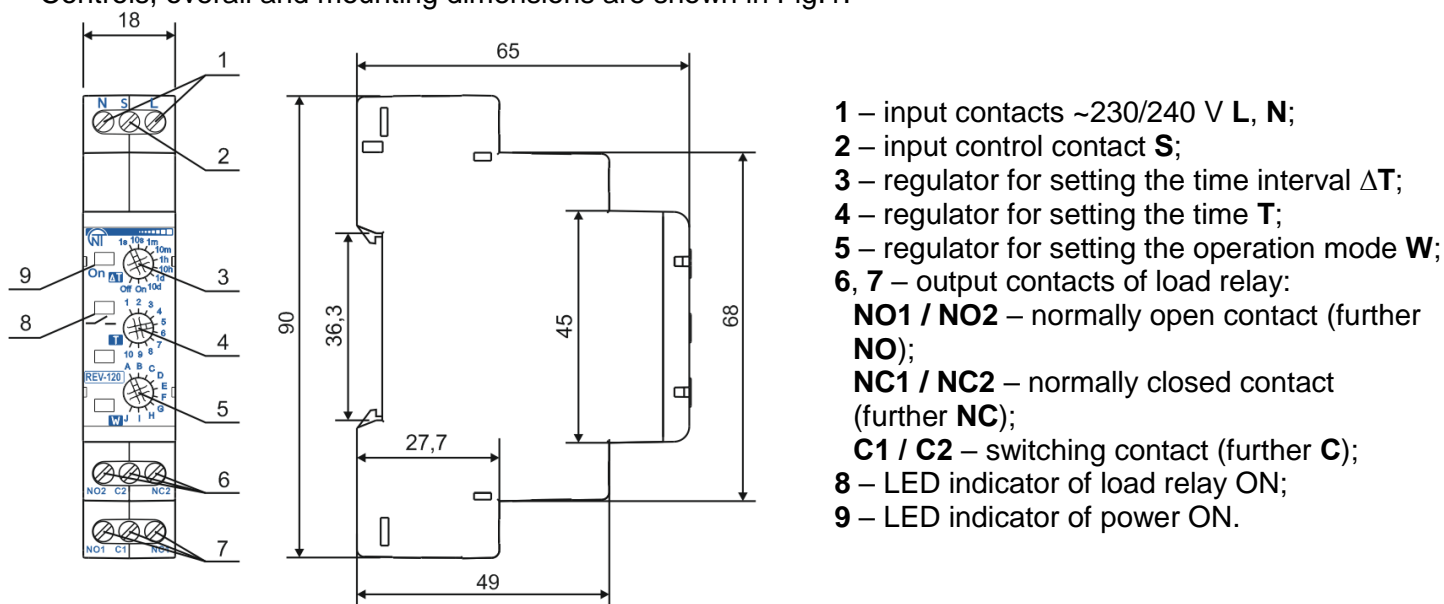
Controls, overall and mounting dimensions are shown in Fig.1.

18

1

N S L

2

1s 10s 1m 10m 1h 10h 1d 10d

On ΔT Off On

9

3

8

1 2 3 4 5 6 7 8 9 10

4

T

REV-120

A B C D E F G H I J

5

W

6

NO2 C2 NC2

7

NO1 C1 NC1

65

90

36,3

45

68

27,7

49

**1** – input contacts ~230/240 V **L**, **N**;
**2** – input control contact **S**;
**3** – regulator for setting the time interval Δ**T**;
**4** – regulator for setting the time **T**;
**5** – regulator for setting the operation mode **W**;
**6**, **7** – output contacts of load relay:
**NO1 / NO2** – normally open contact (further **NO**);
**NC1 / NC2** – normally closed contact (further **NC**);
**C1 / C2** – switching contact (further **C**);
**8** – LED indicator of load relay ON;
**9** – LED indicator of power ON.